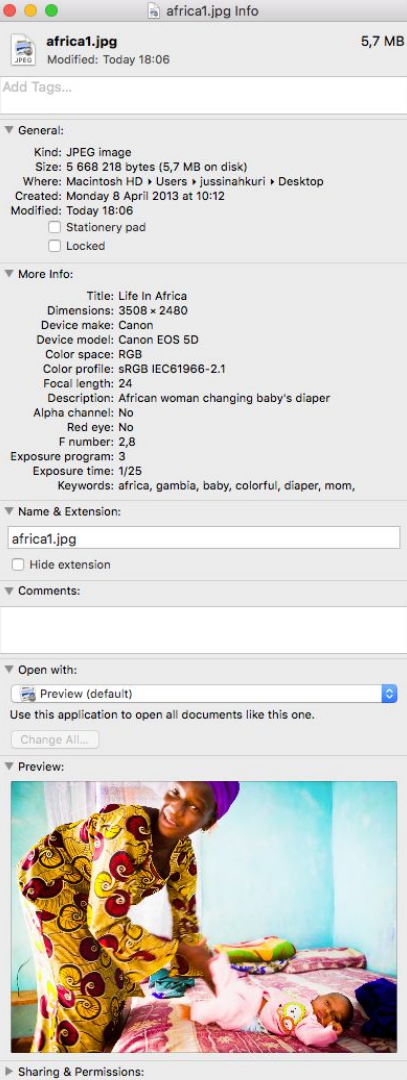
africa1.jpg Info

JPEG

africa1.jpg
Modified: Today 18:06

5,7 MB

Add Tags...

General:

Kind: JPEG image
Size: 5 668 218 bytes (5,7 MB on disk)
Where: Macintosh HD ▸ Users ▸ jussinahkuri ▸ Desktop
Created: Monday 8 April 2013 at 10:12
Modified: Today 18:06
Stationery pad
Locked

More Info:

Title: Life In Africa
Dimensions: 3508 × 2480
Device make: Canon
Device model: Canon EOS 5D
Color space: RGB
Color profile: sRGB IEC61966-2.1
Focal length: 24
Description: African woman changing baby's diaper
Alpha channel: No
Red eye: No
F number: 2,8
Exposure program: 3
Exposure time: 1/25
Keywords: africa, gambia, baby, colorful, diaper, mom,

Name & Extension:

africa1.jpg

Hide extension

Comments:

Open with:

Preview (default)

Use this application to open all documents like this one.

Change All...

Preview:

Sharing & Permissions: